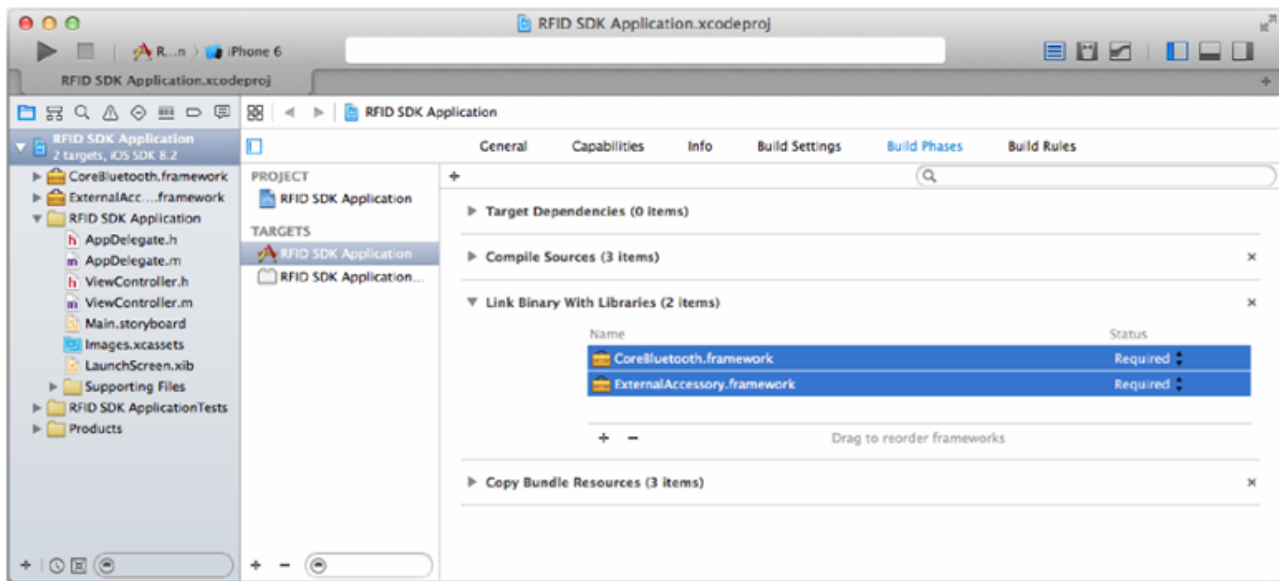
RFID SDK Application.xcodeproj

R...n 〉 iPhone 6

RFID SDK Application.xcodeproj

RFID SDK Application

RFID SDK Application
2 targets, iOS SDK 8.2

CoreBluetooth.framework
ExternalAcc....framework
RFID SDK Application
AppDelegate.h
AppDelegate.m
ViewController.h
ViewController.m
Main.storyboard
Images.xcassets
LaunchScreen.xib
Supporting Files
RFID SDK ApplicationTests
Products

PROJECT
RFID SDK Application
TARGETS
RFID SDK Application
RFID SDK Application...

General | Capabilities | Info | Build Settings | Build Phases | Build Rules

+

▶ Target Dependencies (0 items)

▶ Compile Sources (3 items) ×

▼ Link Binary With Libraries (2 items) ×

| Name | Status |
|---|---|
| CoreBluetooth.framework | Required |
| ExternalAccessory.framework | Required |

+ − Drag to reorder frameworks

▶ Copy Bundle Resources (3 items) ×

+ −